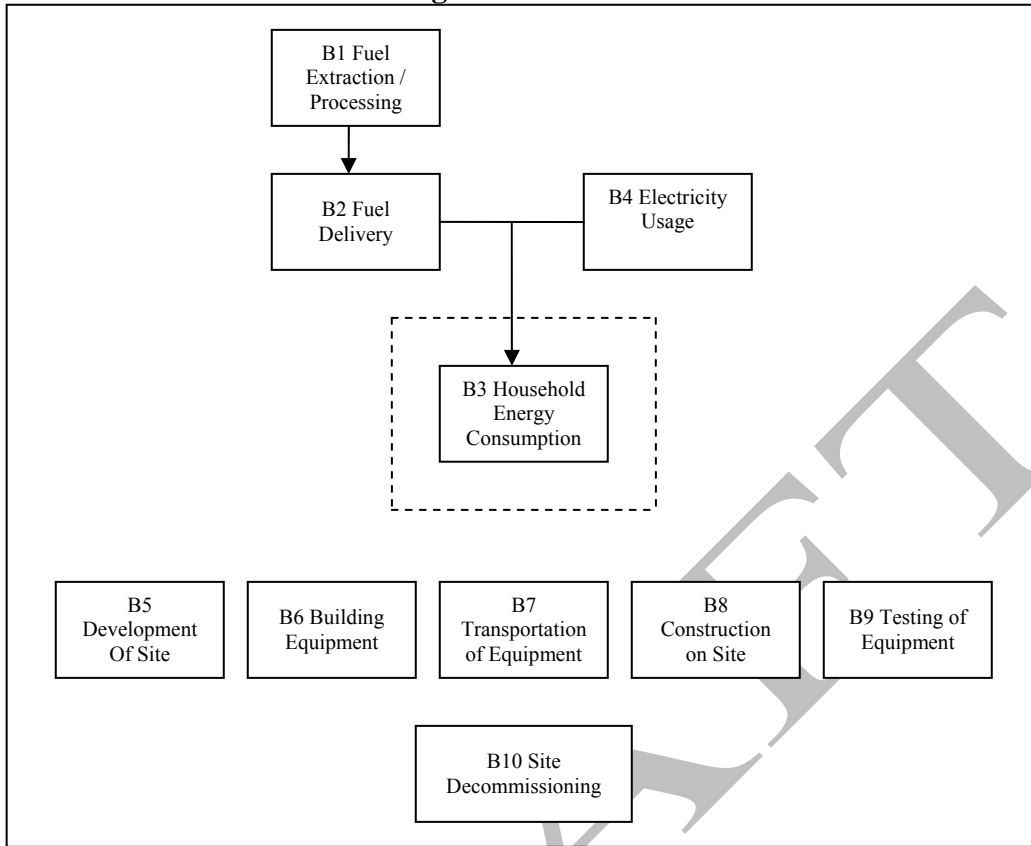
B1 Fuel Extraction / Processing

B2 Fuel Delivery

B4 Electricity Usage

B3 Household Energy Consumption

B5 Development Of Site

B6 Building Equipment

B7 Transportation of Equipment

B8 Construction on Site

B9 Testing of Equipment

B10 Site Decommissioning

DRAFT